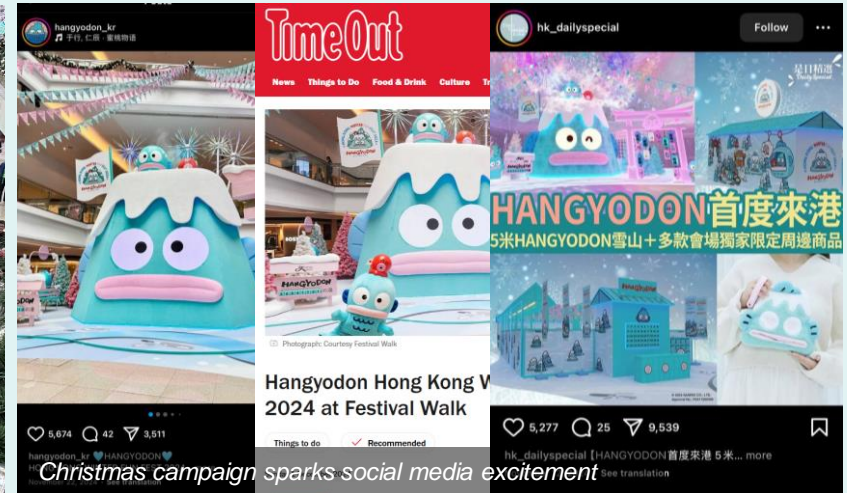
hangyodon_kr
手作, 仁川 · 童話物语

5,674 42 3,511

hangyodon_kr 🩵HANGYODON🩵

TimeOut

News Things to do Food & Drink Culture

Photograph: Courtesy Festival Walk

Hangyodon Hong Kong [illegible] 2024 at Festival Walk

Things to do Recommended

hk_dailyspecial Follow

HANGYODON首度來港
5米HANGYODON雪山＋多款會場獨家限定周邊商品

5,277 25 9,539

hk_dailyspecial【HANGYODON首度來港 5米... more
See translation

Christmas campaign sparks social media excitement